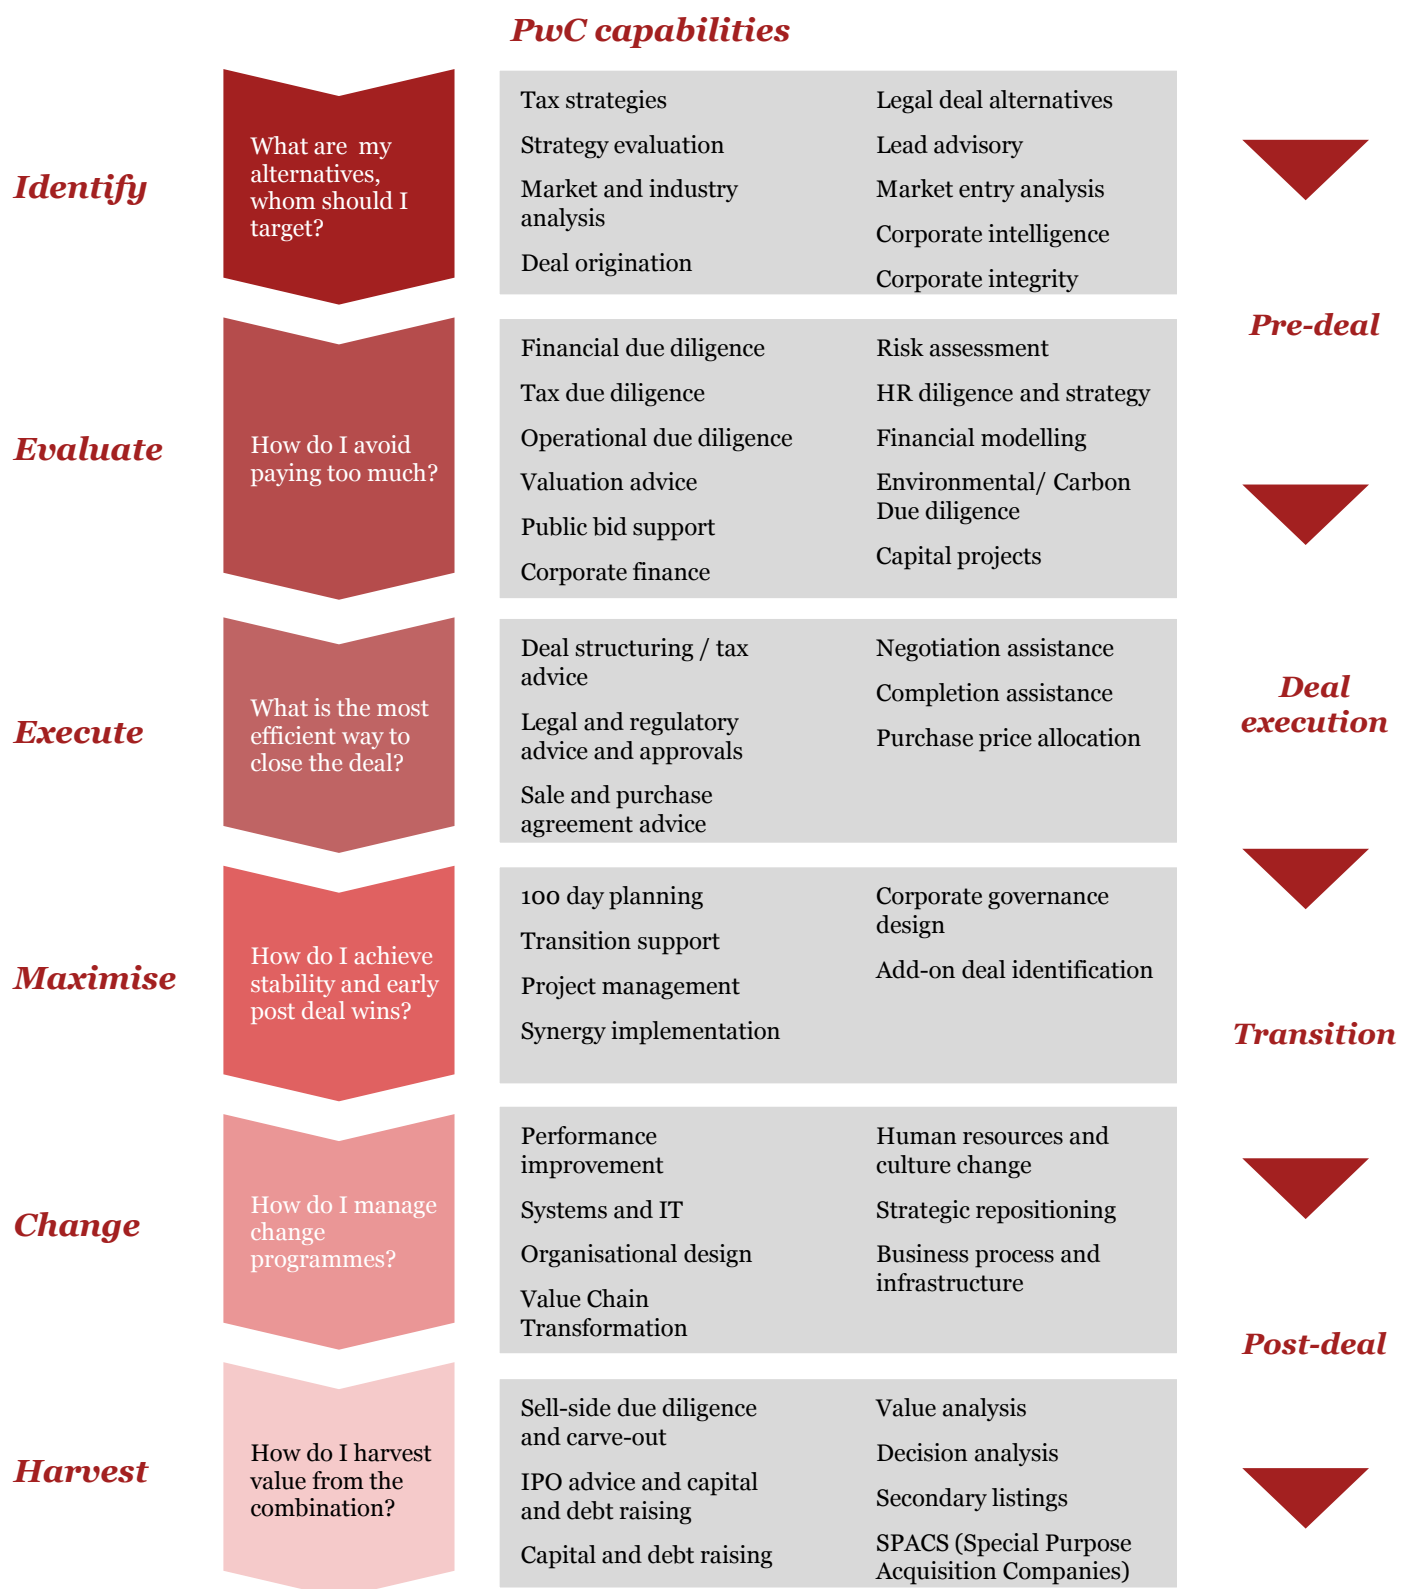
PwC capabilities

Identify

What are my alternatives, whom should I target?

Tax strategies
Strategy evaluation
Market and industry analysis
Deal origination

Legal deal alternatives
Lead advisory
Market entry analysis
Corporate intelligence
Corporate integrity

Pre-deal

Evaluate

How do I avoid paying too much?

Financial due diligence
Tax due diligence
Operational due diligence
Valuation advice
Public bid support
Corporate finance

Risk assessment
HR diligence and strategy
Financial modelling
Environmental/ Carbon Due diligence
Capital projects

Execute

What is the most efficient way to close the deal?

Deal structuring / tax advice
Legal and regulatory advice and approvals
Sale and purchase agreement advice

Negotiation assistance
Completion assistance
Purchase price allocation

Deal execution

Maximise

How do I achieve stability and early post deal wins?

100 day planning
Transition support
Project management
Synergy implementation

Corporate governance design
Add-on deal identification

Transition

Change

How do I manage change programmes?

Performance improvement
Systems and IT
Organisational design
Value Chain Transformation

Human resources and culture change
Strategic repositioning
Business process and infrastructure

Post-deal

Harvest

How do I harvest value from the combination?

Sell-side due diligence and carve-out
IPO advice and capital and debt raising
Capital and debt raising

Value analysis
Decision analysis
Secondary listings
SPACS (Special Purpose Acquisition Companies)